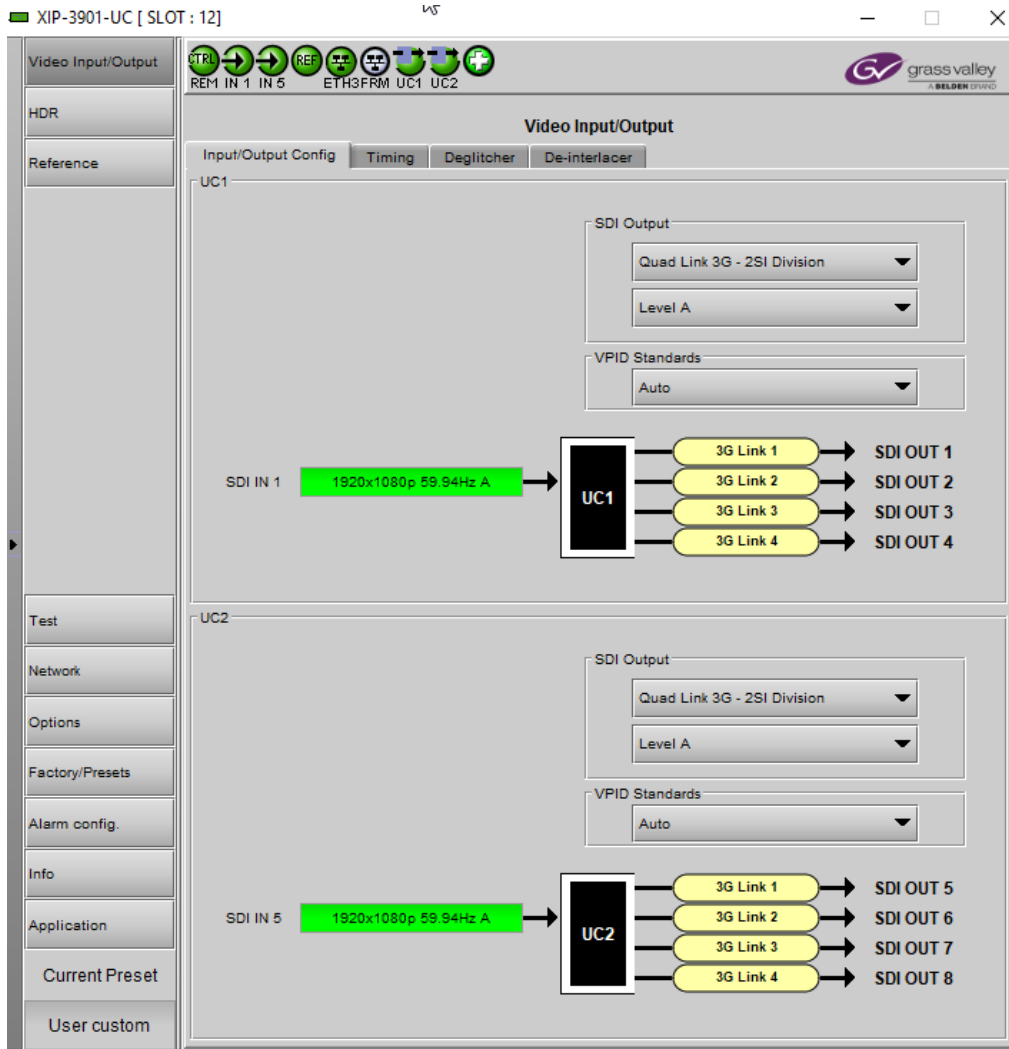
XIP-3901-UC [ SLOT : 12]

Video Input/Output
HDR
Reference

CTRL REF
REM IN 1 IN 5 ETH3 FRM UC1 UC2

grass valley
A BELDEN BRAND

Video Input/Output

Input/Output Config | Timing | Deglitcher | De-interlacer

UC1

SDI Output
Quad Link 3G - 2SI Division
Level A

VPID Standards
Auto

SDI IN 1 1920x1080p 59.94Hz A
UC1
3G Link 1 SDI OUT 1
3G Link 2 SDI OUT 2
3G Link 3 SDI OUT 3
3G Link 4 SDI OUT 4

UC2

SDI Output
Quad Link 3G - 2SI Division
Level A

VPID Standards
Auto

SDI IN 5 1920x1080p 59.94Hz A
UC2
3G Link 1 SDI OUT 5
3G Link 2 SDI OUT 6
3G Link 3 SDI OUT 7
3G Link 4 SDI OUT 8

Test
Network
Options
Factory/Presets
Alarm config.
Info
Application
Current Preset
User custom